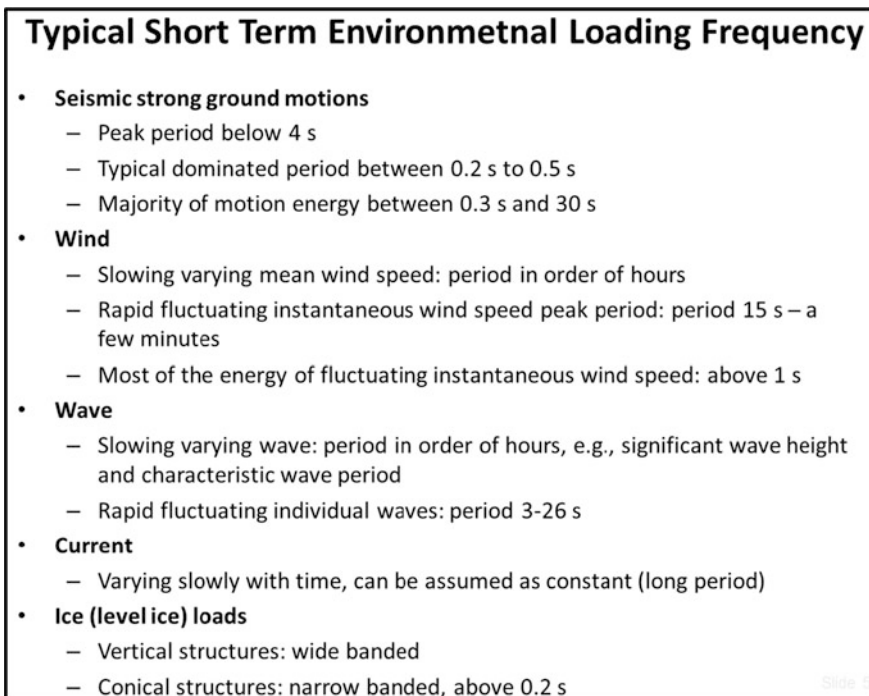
Typical Short Term Environmetnal Loading Frequency

- Seismic strong ground motions
  - Peak period below 4 s
  - Typical dominated period between 0.2 s to 0.5 s
  - Majority of motion energy between 0.3 s and 30 s
- Wind
  - Slowing varying mean wind speed: period in order of hours
  - Rapid fluctuating instantaneous wind speed peak period: period 15 s – a few minutes
  - Most of the energy of fluctuating instantaneous wind speed: above 1 s
- Wave
  - Slowing varying wave: period in order of hours, e.g., significant wave height and characteristic wave period
  - Rapid fluctuating individual waves: period 3-26 s
- Current
  - Varying slowly with time, can be assumed as constant (long period)
- Ice (level ice) loads
  - Vertical structures: wide banded
  - Conical structures: narrow banded, above 0.2 s

Slide 5